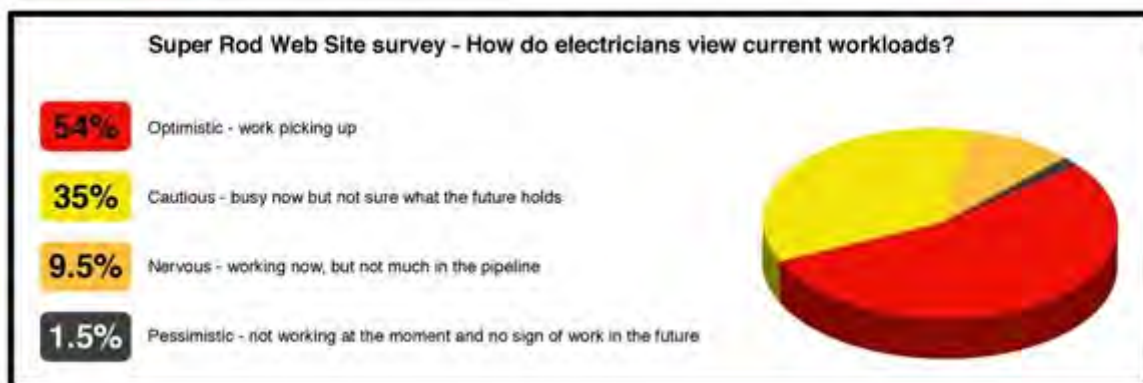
Super Rod Web Site survey - How do electricians view current workloads?

54% Optimistic - work picking up

35% Cautious - busy now but not sure what the future holds

9.5% Nervous - working now, but not much in the pipeline

1.5% Pessimistic - not working at the moment and no sign of work in the future